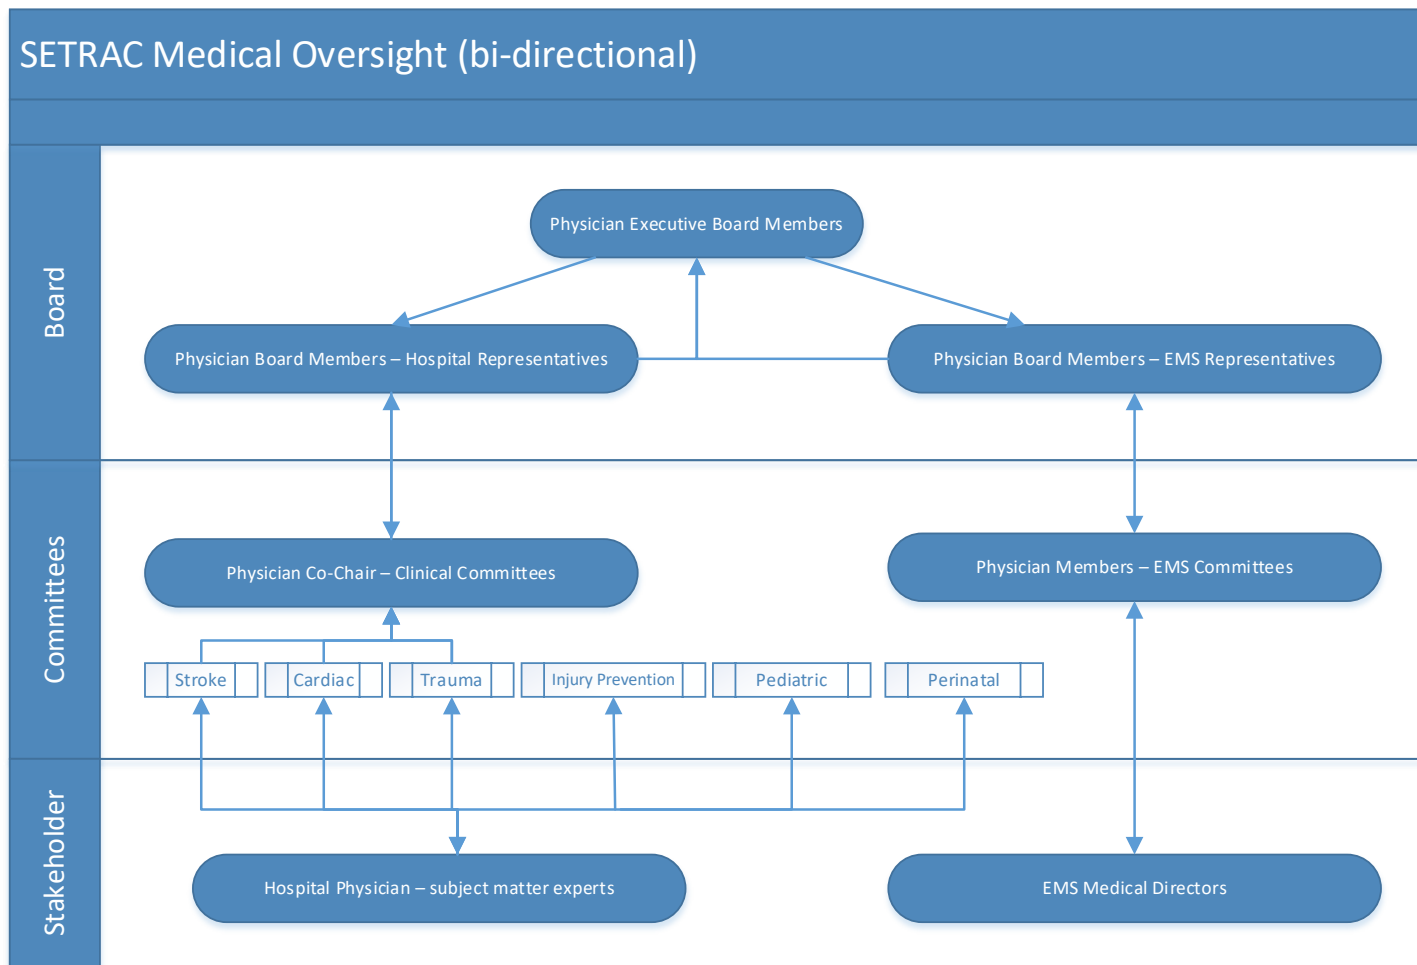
SETRAC Medical Oversight (bi-directional)

Board

Physician Executive Board Members

Physician Board Members – Hospital Representatives

Physician Board Members – EMS Representatives

Committees

Physician Co-Chair – Clinical Committees

Physician Members – EMS Committees

Stroke

Cardiac

Trauma

Injury Prevention

Pediatric

Perinatal

Stakeholder

Hospital Physician – subject matter experts

EMS Medical Directors